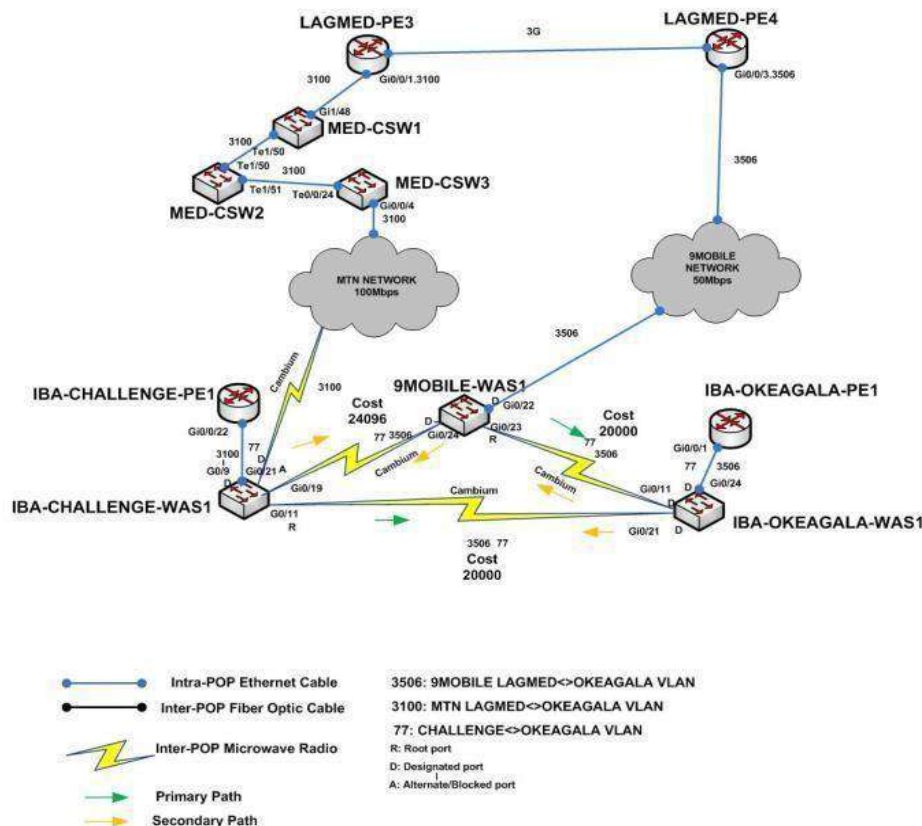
LAGMED-PE3

3G

LAGMED-PE4

3100

Gi0/0/1.3100

Gi0/0/3.3506

Gi1/48

MED-CSW1

3100

Te1/50

Te1/50

3100

MED-CSW3

Te1/51

Te0/0/24

Gi0/0/4

MED-CSW2

3100

3506

MTN NETWORK 100Mbps

9MOBILE NETWORK 50Mbps

3506

Cambium

3100

IBA-CHALLENGE-PE1

9MOBILE-WAS1

IBA-OKEAGALA-PE1

Cost 24096

D

Gi0/22

Cost 20000

Gi0/0/22

77

3506

Gi0/24

Gi0/23

R

Gi0/0/1

3100

D

77

77

3506

G0/9

Gi0/21

A

Cambium

3506

D

Cambium

D

Gi0/24

IBA-CHALLENGE-WAS1

Gi0/19

Cambium

Gi0/11

G0/11

R

Gi0/21

IBA-OKEAGALA-WAS1

D

3506 77

Cost 20000

Intra-POP Ethernet Cable

Inter-POP Fiber Optic Cable

Inter-POP Microwave Radio

Primary Path

Secondary Path

3506: 9MOBILE LAGMED<>OKEAGALA VLAN

3100: MTN LAGMED<>OKEAGALA VLAN

77: CHALLENGE<>OKEAGALA VLAN

R: Root port

D: Designated port

A: Alternate/Blocked port